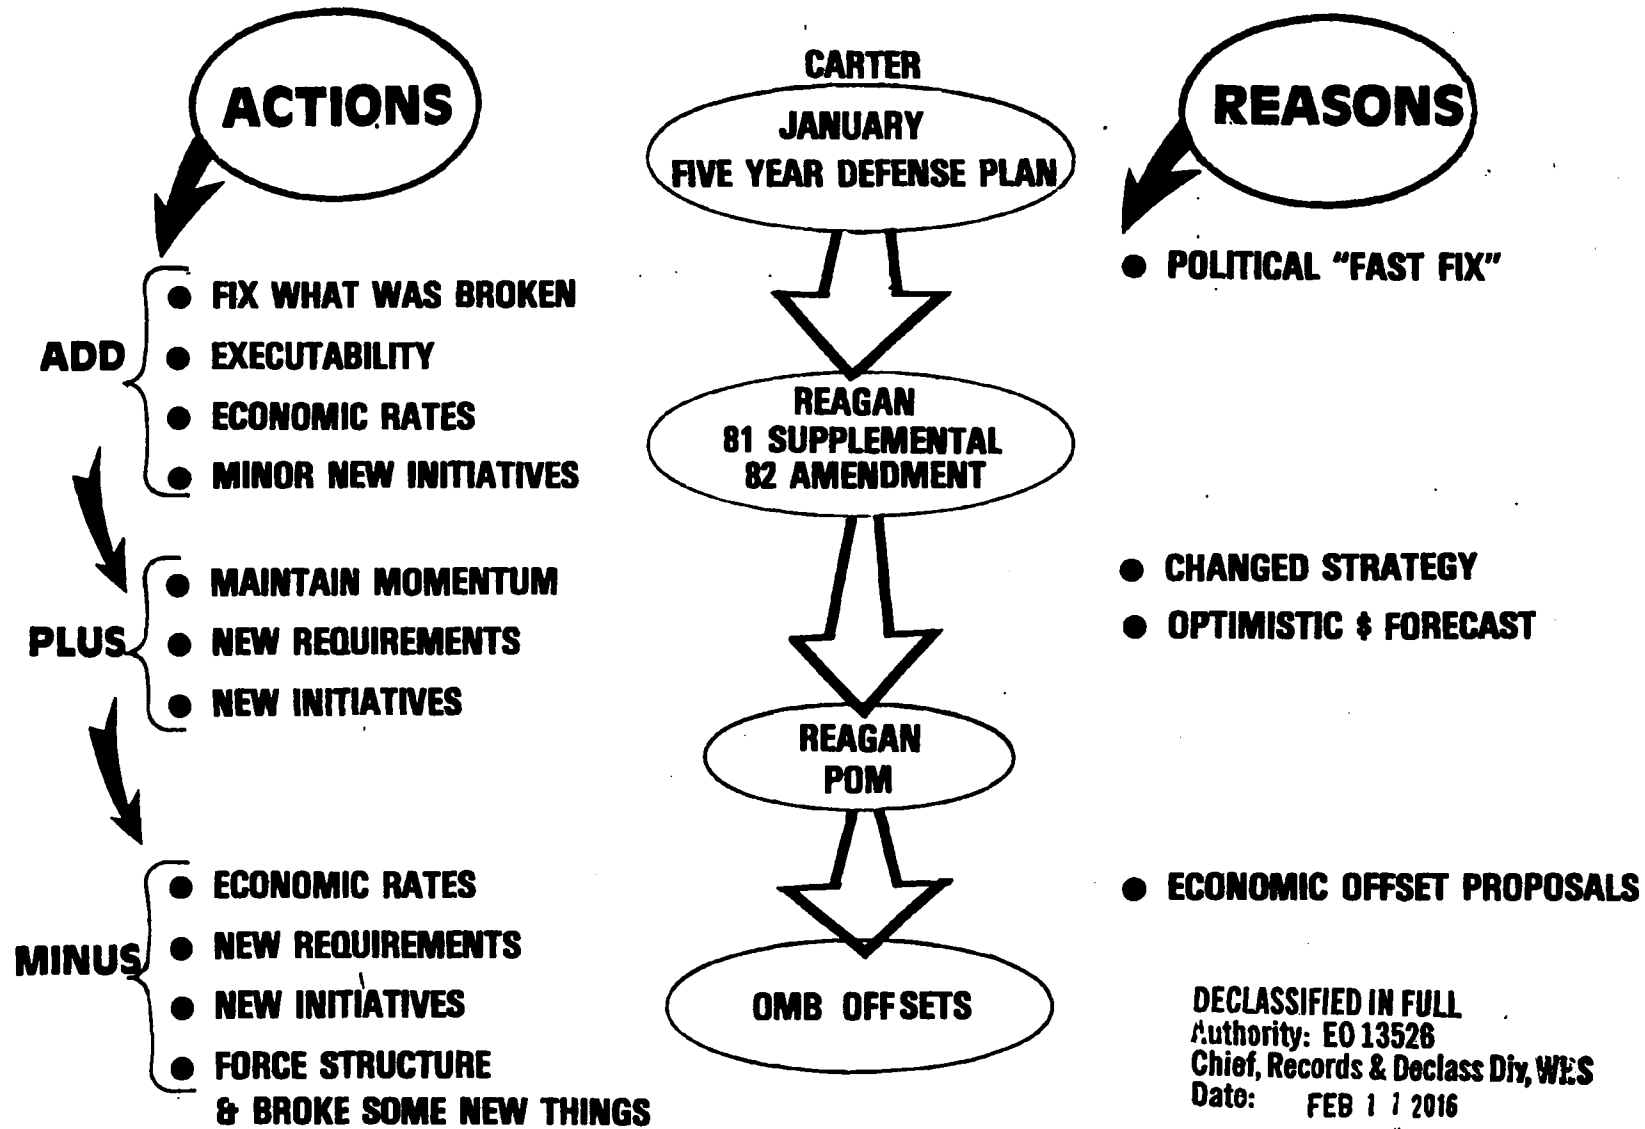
ACTIONS

ADD
- FIX WHAT WAS BROKEN
- EXECUTABILITY
- ECONOMIC RATES
- MINOR NEW INITIATIVES

PLUS
- MAINTAIN MOMENTUM
- NEW REQUIREMENTS
- NEW INITIATIVES

MINUS
- ECONOMIC RATES
- NEW REQUIREMENTS
- NEW INITIATIVES
- FORCE STRUCTURE & BROKE SOME NEW THINGS

CARTER
JANUARY
FIVE YEAR DEFENSE PLAN

REAGAN
81 SUPPLEMENTAL
82 AMENDMENT

REAGAN
POM

OMB OFF SETS

REASONS

- POLITICAL "FAST FIX"

- CHANGED STRATEGY
- OPTIMISTIC $ FORECAST

- ECONOMIC OFFSET PROPOSALS

DECLASSIFIED IN FULL
Authority: EO 13526
Chief, Records & Declass Div, WHS
Date: FEB 1 1 2016